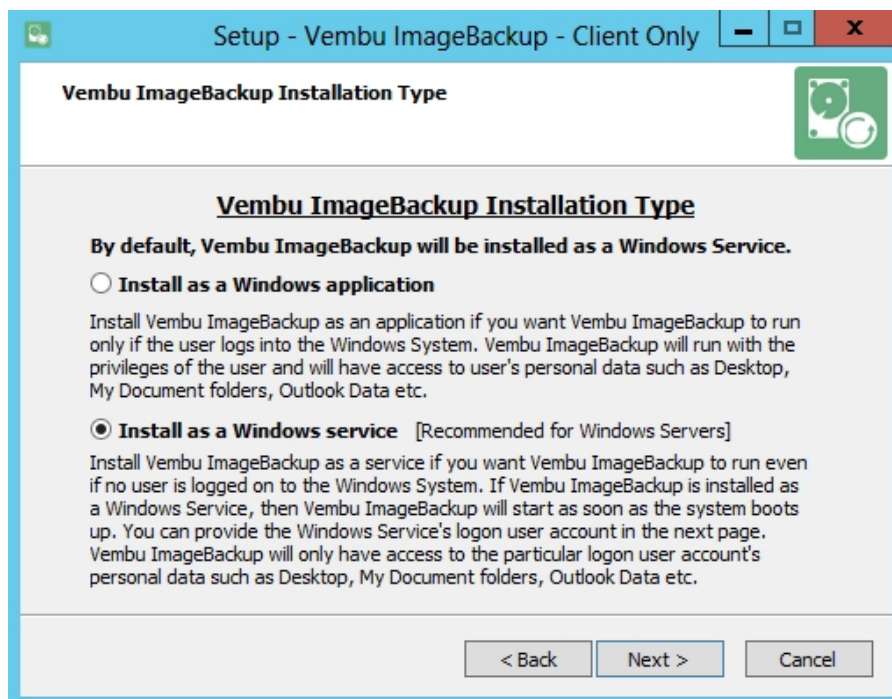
Setup - Vembu ImageBackup - Client Only

Vembu ImageBackup Installation Type

Vembu ImageBackup Installation Type

By default, Vembu ImageBackup will be installed as a Windows Service.

Install as a Windows application

Install Vembu ImageBackup as an application if you want Vembu ImageBackup to run only if the user logs into the Windows System. Vembu ImageBackup will run with the privileges of the user and will have access to user's personal data such as Desktop, My Document folders, Outlook Data etc.

Install as a Windows service [Recommended for Windows Servers]

Install Vembu ImageBackup as a service if you want Vembu ImageBackup to run even if no user is logged on to the Windows System. If Vembu ImageBackup is installed as a Windows Service, then Vembu ImageBackup will start as soon as the system boots up. You can provide the Windows Service's logon user account in the next page. Vembu ImageBackup will only have access to the particular logon user account's personal data such as Desktop, My Document folders, Outlook Data etc.

< Back | Next > | Cancel